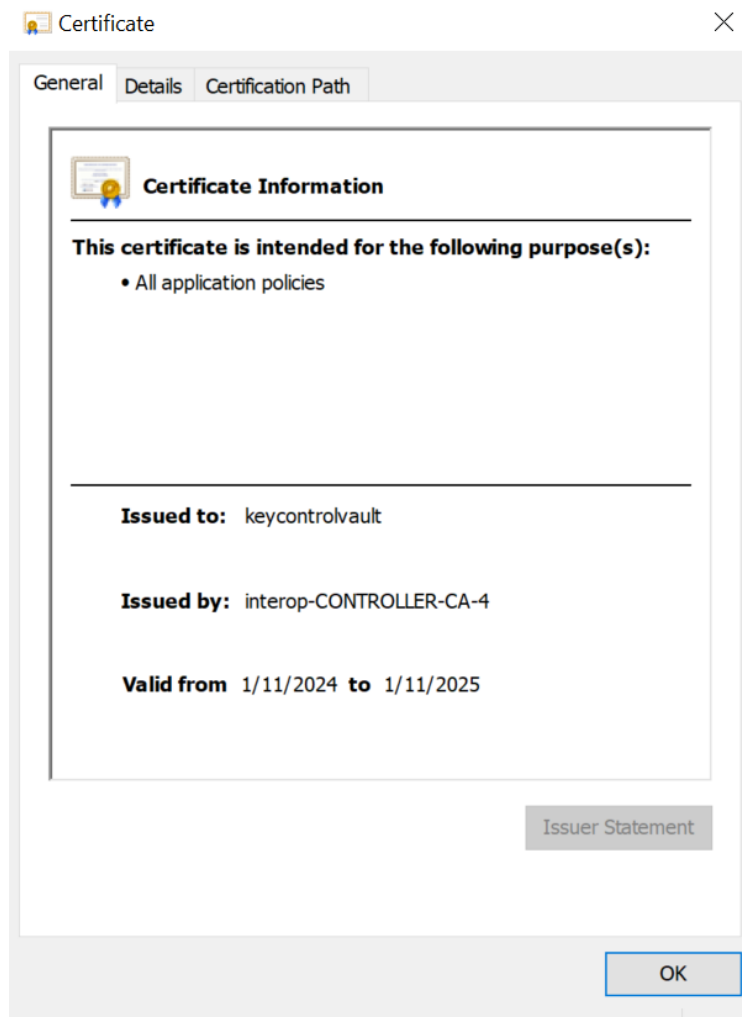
Certificate

General | Details | Certification Path

Certificate Information

This certificate is intended for the following purpose(s):

• All application policies

Issued to: keycontrolvault

Issued by: interop-CONTROLLER-CA-4

Valid from 1/11/2024 to 1/11/2025

Issuer Statement

OK